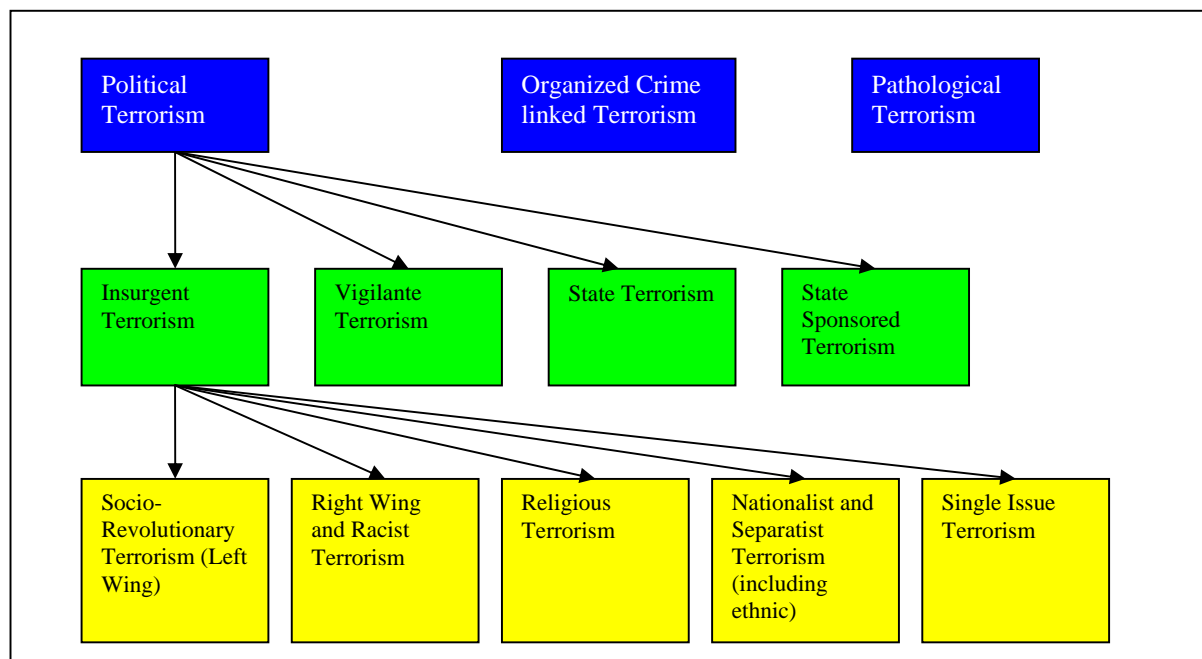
Political Terrorism

Organized Crime linked Terrorism

Pathological Terrorism

Insurgent Terrorism

Vigilante Terrorism

State Terrorism

State Sponsored Terrorism

Socio-Revolutionary Terrorism (Left Wing)

Right Wing and Racist Terrorism

Religious Terrorism

Nationalist and Separatist Terrorism (including ethnic)

Single Issue Terrorism